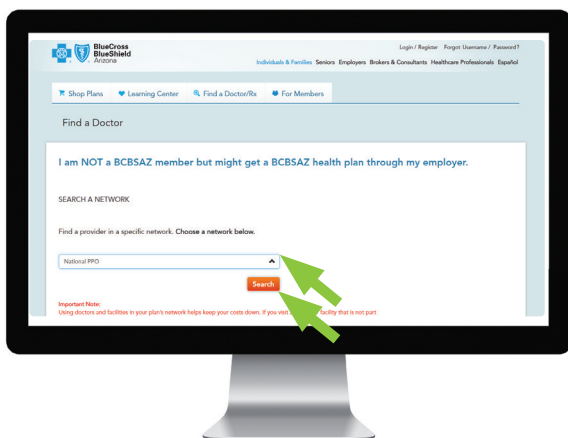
BlueCross BlueShield Arizona

Login / Register Forgot Username / Password?

Individuals & Families Seniors Employers Brokers & Consultants Healthcare Professionals Español

Shop Plans Learning Center Find a Doctor/Rx For Members

Find a Doctor

I am NOT a BCBSAZ member but might get a BCBSAZ health plan through my employer.

SEARCH A NETWORK

Find a provider in a specific network. Choose a network below.

National PPO

Search

Important Note:
Using doctors and facilities in your plan's network helps keep your costs down. If you visit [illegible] facility that is not part